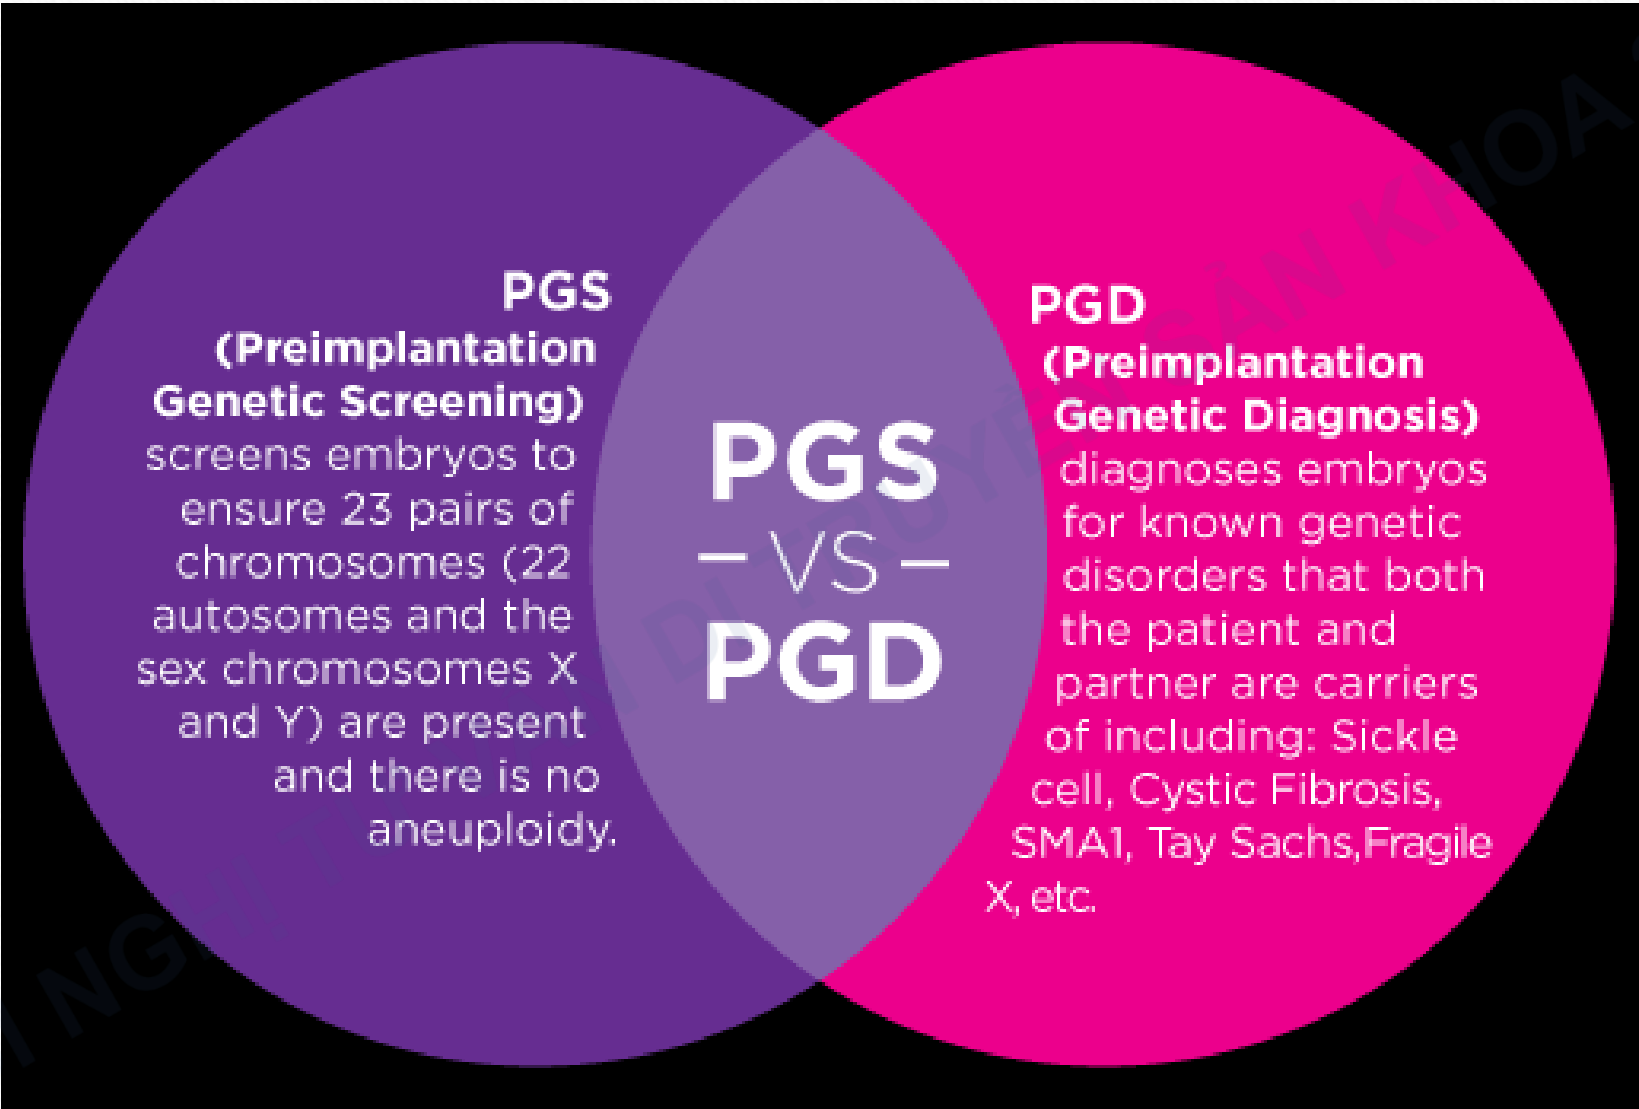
PGS
(Preimplantation Genetic Screening)
screens embryos to ensure 23 pairs of chromosomes (22 autosomes and the sex chromosomes X and Y) are present and there is no aneuploidy.

PGS
– VS –
PGD

PGD
(Preimplantation Genetic Diagnosis)
diagnoses embryos for known genetic disorders that both the patient and partner are carriers of including: Sickle cell, Cystic Fibrosis, SMA1, Tay Sachs,Fragile X, etc.

NGHI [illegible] DI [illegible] SẢN KHOA